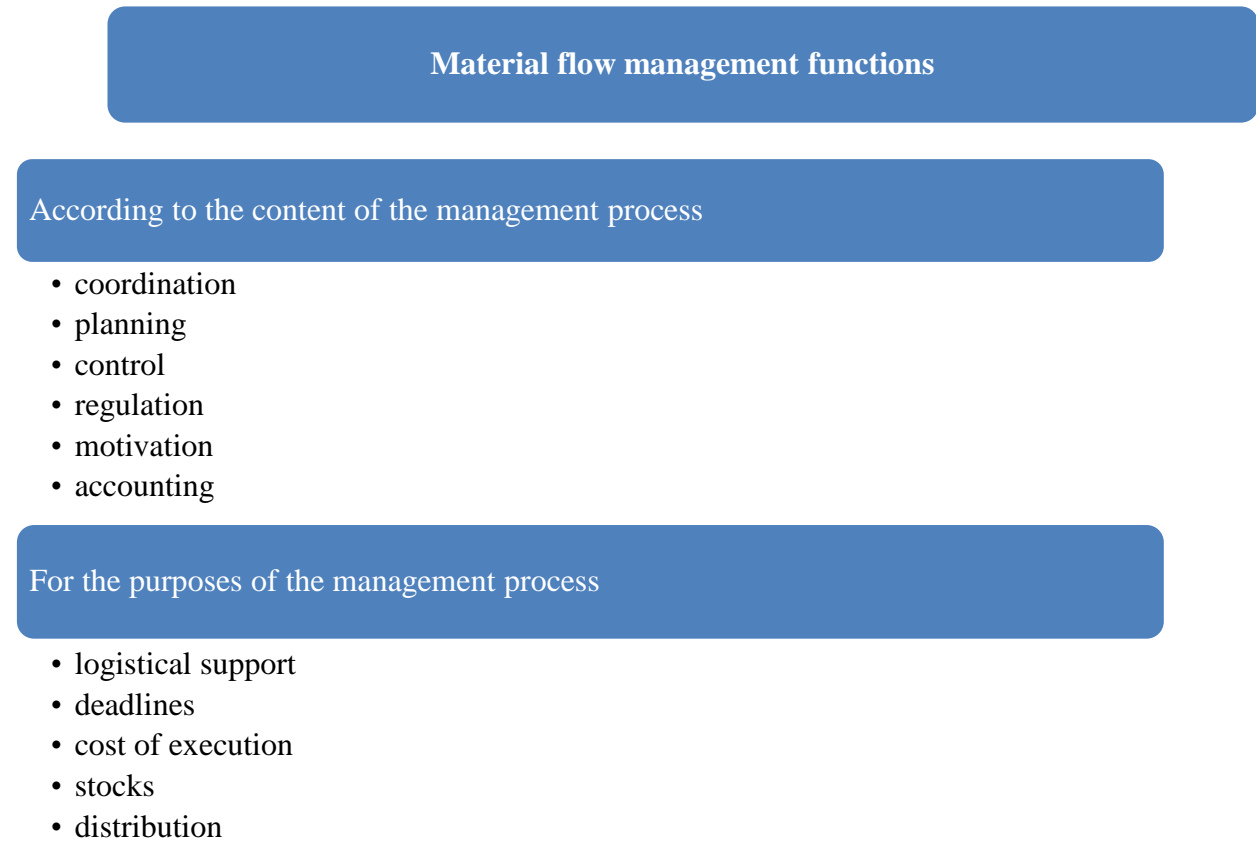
Material flow management functions

According to the content of the management process

- coordination
- planning
- control
- regulation
- motivation
- accounting

For the purposes of the management process

- logistical support
- deadlines
- cost of execution
- stocks
- distribution